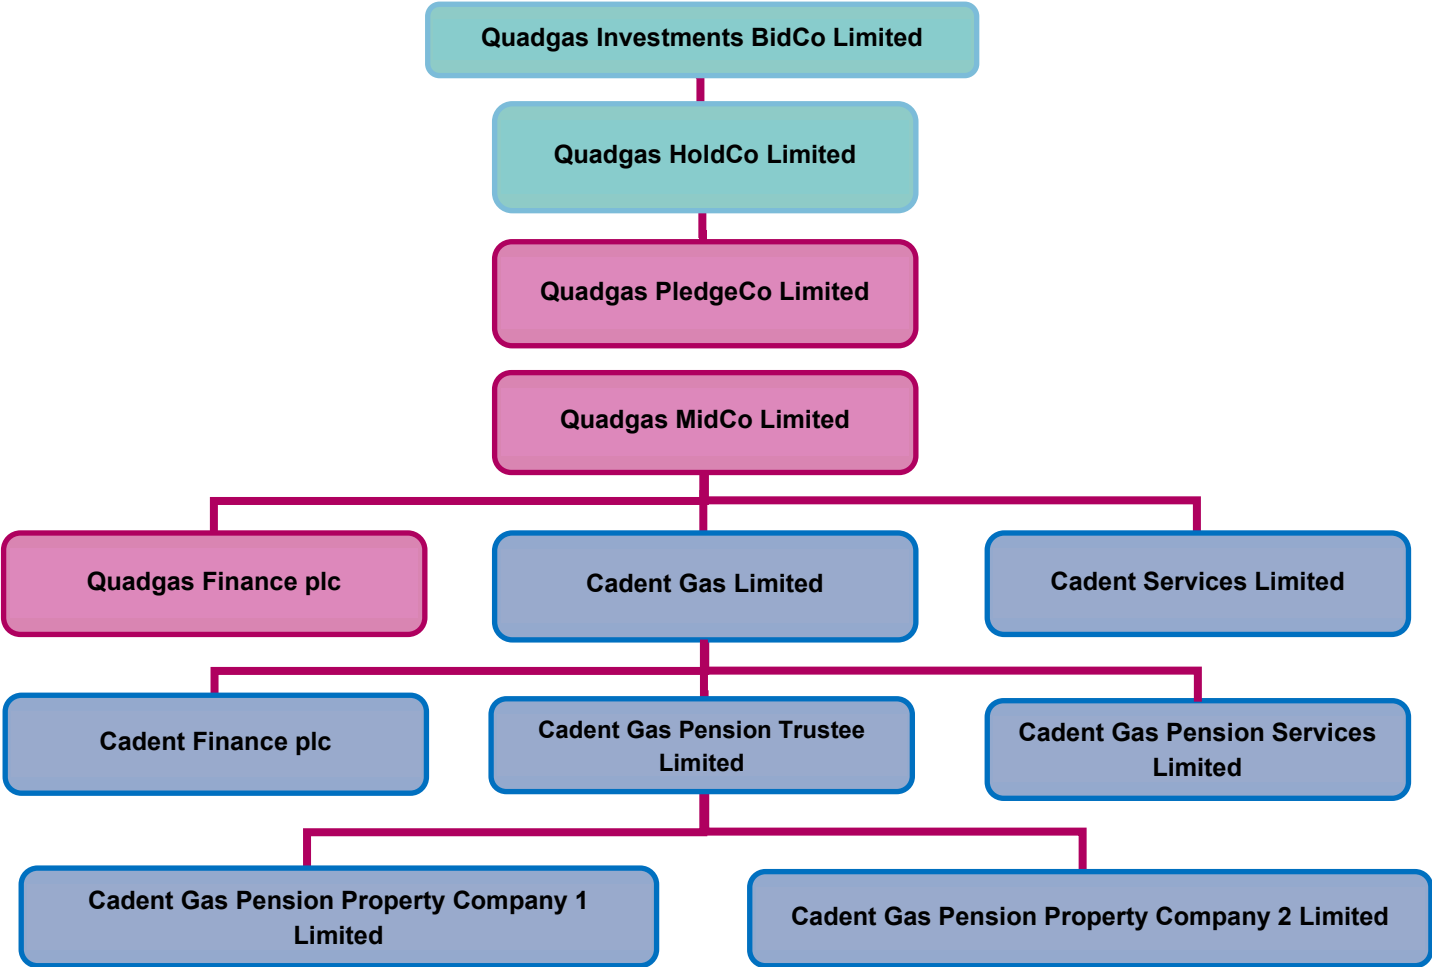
Quadgas Investments BidCo Limited

Quadgas HoldCo Limited

Quadgas PledgeCo Limited

Quadgas MidCo Limited

Quadgas Finance plc

Cadent Gas Limited

Cadent Services Limited

Cadent Finance plc

Cadent Gas Pension Trustee Limited

Cadent Gas Pension Services Limited

Cadent Gas Pension Property Company 1 Limited

Cadent Gas Pension Property Company 2 Limited